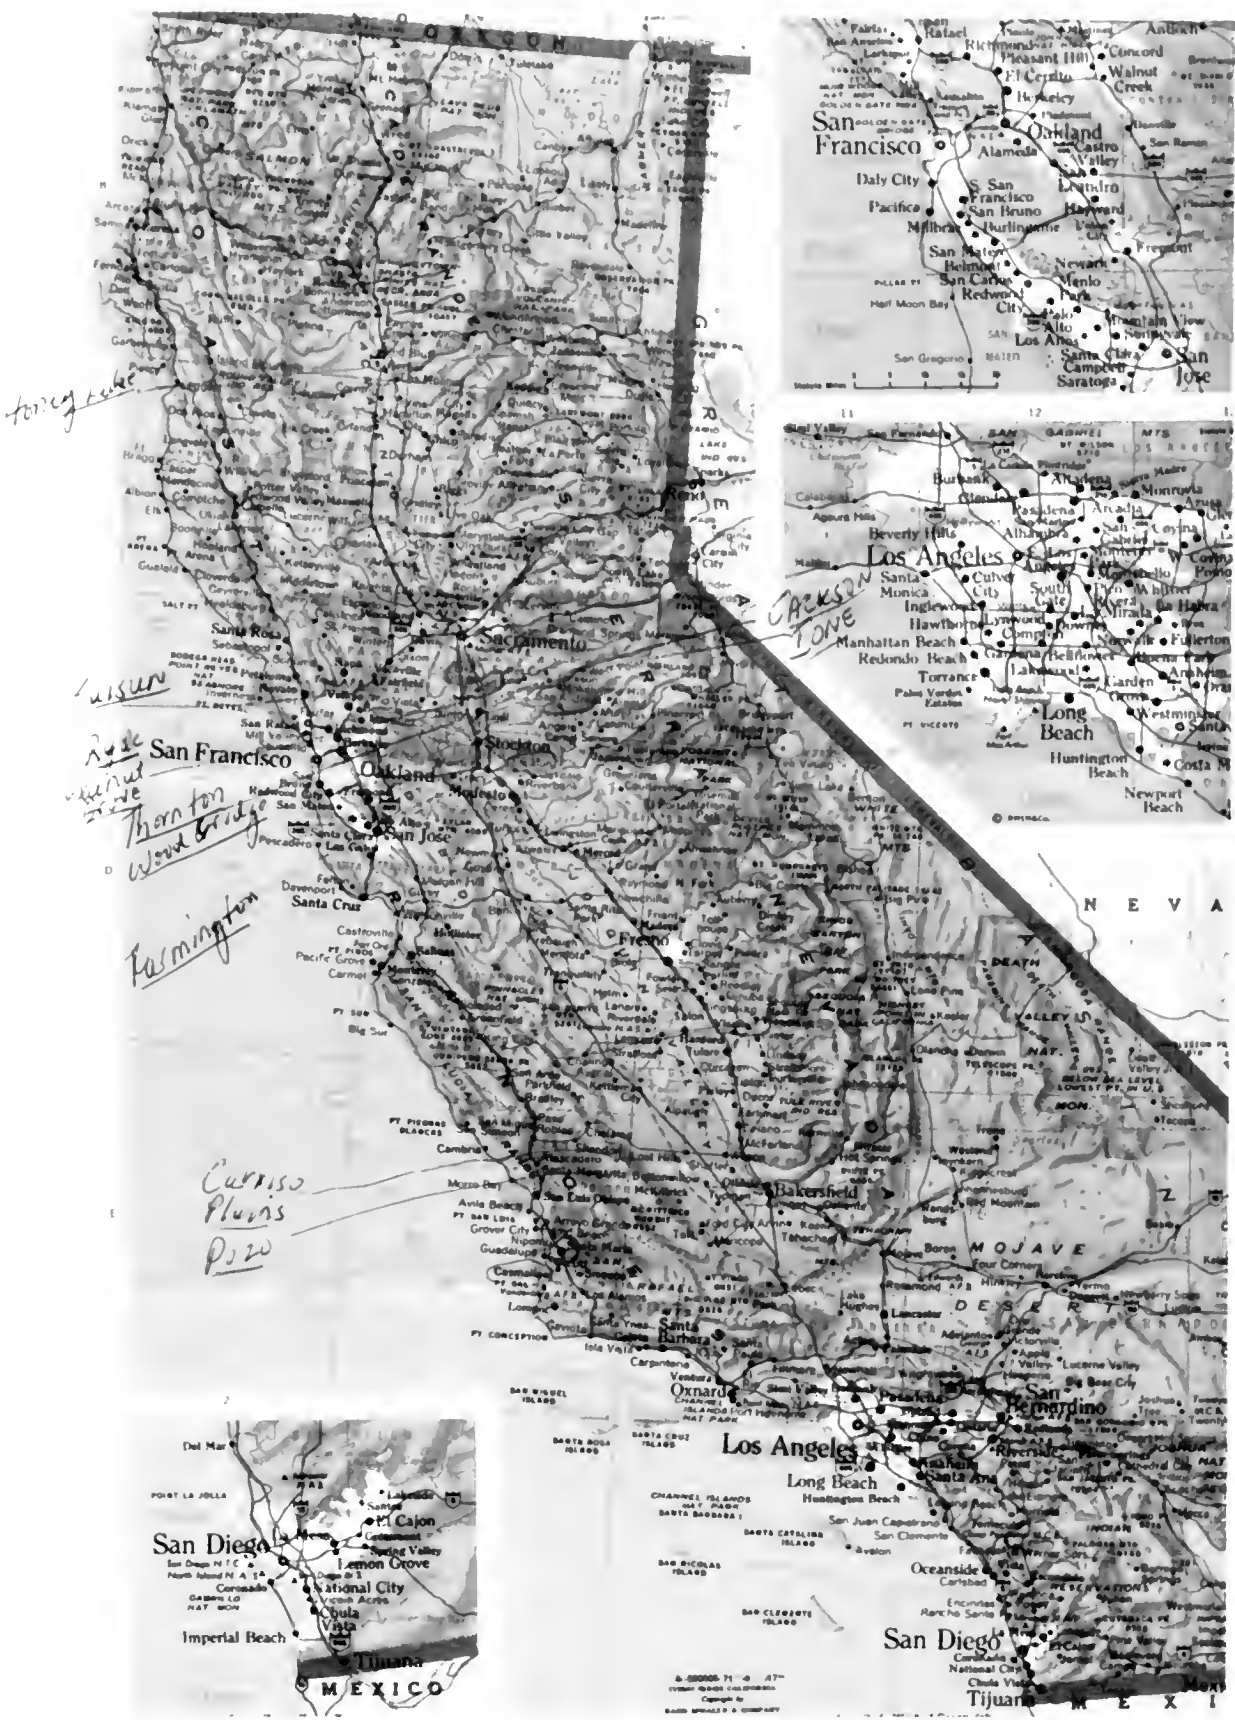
OREGON

San Rafael
Richmond
Pleasant Hill
Concord
Walnut Creek
El Cerrito
Berkeley
San Francisco
Oakland
Alameda
Castro Valley
Daly City
S. San Francisco
San Leandro
Pacifica
San Bruno
Hayward
Millbrae
Burlingame
Fremont
San Mateo
Newark
Belmont
Menlo Park
San Carlos
Redwood City
Half Moon Bay
Palo Alto
Mountain View
Los Altos
Sunnyvale
Santa Clara
San Jose
San Gregorio
Campbell
Saratoga

Burbank
Altadena
Monrovia
Glendale
Pasadena
Arcadia
Beverly Hills
Alhambra
Covina
Los Angeles
Santa Monica
Culver City
Whittier
Inglewood
Hawthorne
Lynwood
Compton
Downey
La Habra
Fullerton
Manhattan Beach
Redondo Beach
Gardena
Bellflower
Lakewood
Anaheim
Torrance
Garden Grove
Long Beach
Westminster
Santa Ana
Huntington Beach
Costa Mesa
Newport Beach

Honey Lake
Suisun
Rose
Walnut Grove
Thornton
Wood Bridge
Farmington
JACKSON
IONE
Carrizo Plains
Pozo

Sacramento
Santa Rosa
San Francisco
Oakland
Stockton
Modesto
San Jose
Santa Cruz
Davenport
Castroville
Pacific Grove
Carmel
Big Sur
Fresno
Reno
NEVADA
DEATH VALLEY NAT. MON.
Cambria
Morro Bay
Avila Beach
Grover City
Guadalupe
San Luis Obispo
Bakersfield
MOJAVE DESERT
Lompoc
Santa Barbara
Carpinteria
Ventura
Oxnard
San Bernardino
Riverside
Los Angeles
Long Beach
Huntington Beach
Santa Ana
San Juan Capistrano
San Clemente
Avalon
Oceanside
Carlsbad
Encinitas
San Diego
National City
Chula Vista
Tijuana
MEXICO

Del Mar
POINT LA JOLLA
San Diego
El Cajon
Lemon Grove
Spring Valley
National City
Coronado
Chula Vista
Imperial Beach
Tijuana
MEXICO